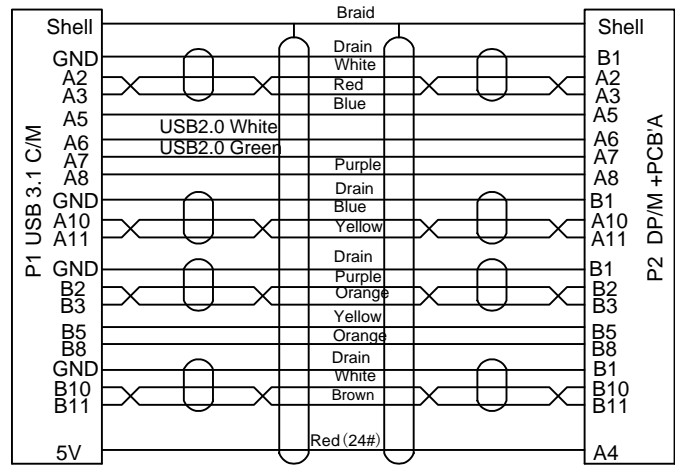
Shell
Braid
Shell

P1 USB 3.1 C/M

GND
A2
A3
A5
A6
A7
A8
GND
A10
A11
GND
B2
B3
B5
B8
GND
B10
B11
5V

Drain
White
Red
Blue
USB2.0 White
USB2.0 Green
Purple
Drain
Blue
Yellow
Drain
Purple
Orange
Yellow
Orange
Drain
White
Brown
Red (24#)

B1
A2
A3
A5
A6
A7
A8
B1
A10
A11
B1
B2
B3
B5
B8
B1
B10
B11
A4

P2 DP/M +PCB'A